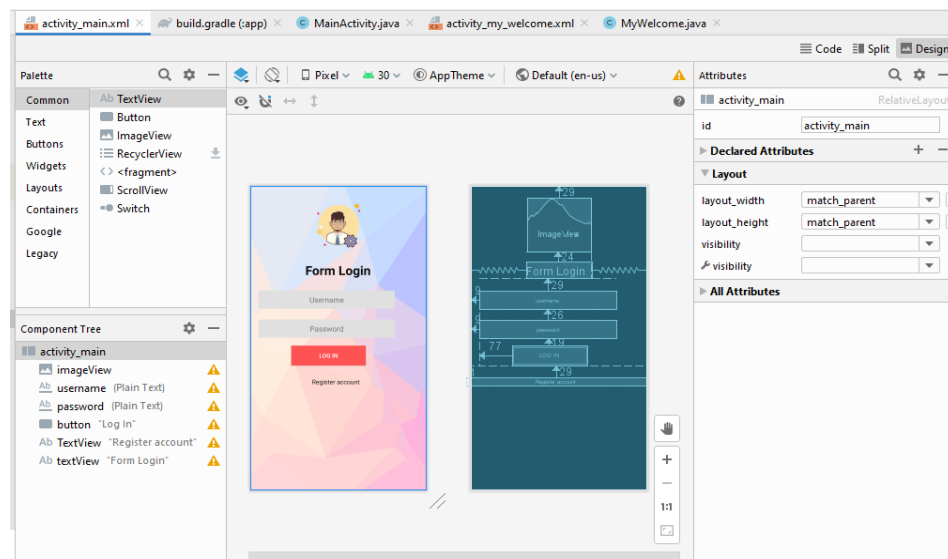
activity_main.xml × build.gradle (:app) × MainActivity.java × activity_my_welcome.xml × MyWelcome.java ×

Code Split Design

Palette

Common
Text
Buttons
Widgets
Layouts
Containers
Google
Legacy

Ab TextView
Button
ImageView
RecyclerView
<fragment>
ScrollView
Switch

Pixel 30 AppTheme Default (en-us)

Form Login
Username
Password
LOG IN
Register account

29
ImageView
24
Form Login
29
username
26
password
19
77
LOG IN
29
Register account

1:1

Component Tree

activity_main
imageView
username (Plain Text)
password (Plain Text)
button "Log In"
TextView "Register account"
textView "Form Login"

Attributes

activity_main RelativeLayout

id activity_main

Declared Attributes

Layout

layout_width match_parent
layout_height match_parent
visibility
visibility

All Attributes